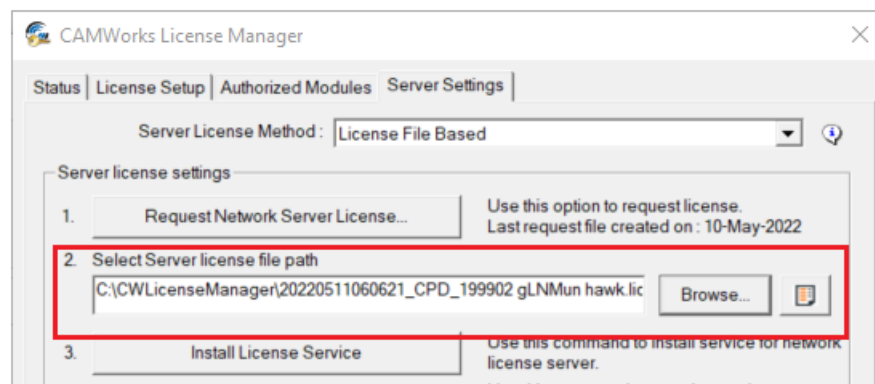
CAMWorks License Manager

Status | License Setup | Authorized Modules | Server Settings

Server License Method : License File Based

Server license settings

1. Request Network Server License...

Use this option to request license.
Last request file created on : 10-May-2022

2. Select Server license file path

C:\CWLicenseManager\20220511060621_CPD_199902 gLNMun hawk.lic

Browse...

3. Install License Service

Use this command to install service for network license server.

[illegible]